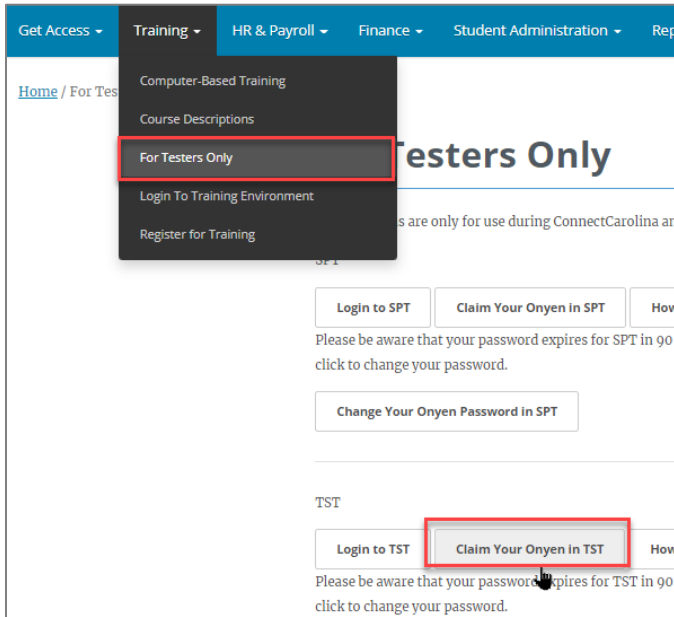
Get Access ▾ Training ▾ HR & Payroll ▾ Finance ▾ Student Administration ▾ Rep

Computer-Based Training
Course Descriptions
For Testers Only
Login To Training Environment
Register for Training

Home / For Tes

Testers Only

s are only for use during ConnectCarolina ar

SPT

Login to SPT | Claim Your Onyen in SPT | How

Please be aware that your password expires for SPT in 90 click to change your password.

Change Your Onyen Password in SPT

TST

Login to TST | Claim Your Onyen in TST | How

Please be aware that your password expires for TST in 90 click to change your password.